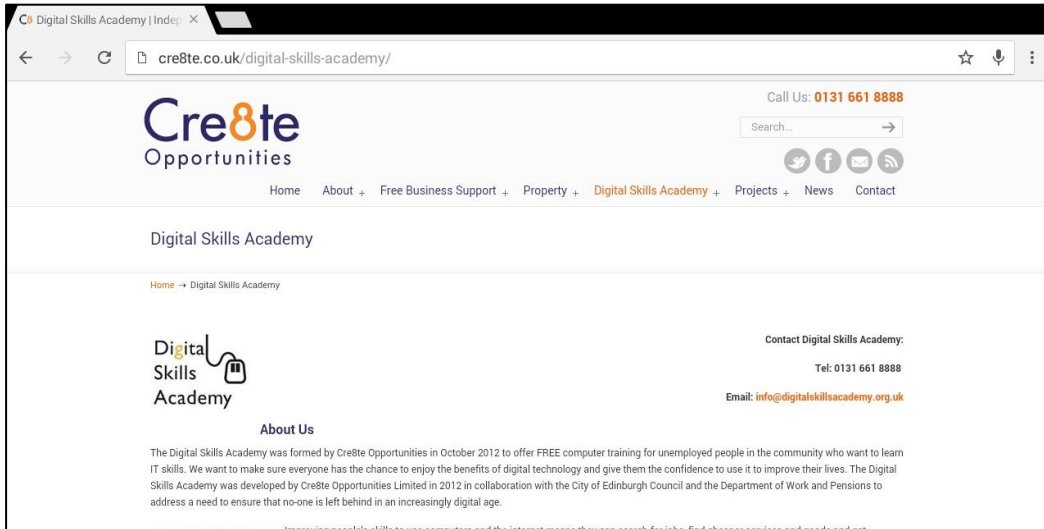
Digital Skills Academy | Indep ×

cre8te.co.uk/digital-skills-academy/

Call Us: 0131 661 8888

Search...

Cre8te Opportunities

Home About + Free Business Support + Property + Digital Skills Academy + Projects + News Contact

Digital Skills Academy

Home → Digital Skills Academy

Digital Skills Academy

Contact Digital Skills Academy:

Tel: 0131 661 8888

Email: info@digitalskillsacademy.org.uk

About Us

The Digital Skills Academy was formed by Cre8te Opportunities in October 2012 to offer FREE computer training for unemployed people in the community who want to learn IT skills. We want to make sure everyone has the chance to enjoy the benefits of digital technology and give them the confidence to use it to improve their lives. The Digital Skills Academy was developed by Cre8te Opportunities Limited in 2012 in collaboration with the City of Edinburgh Council and the Department of Work and Pensions to address a need to ensure that no-one is left behind in an increasingly digital age.

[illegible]